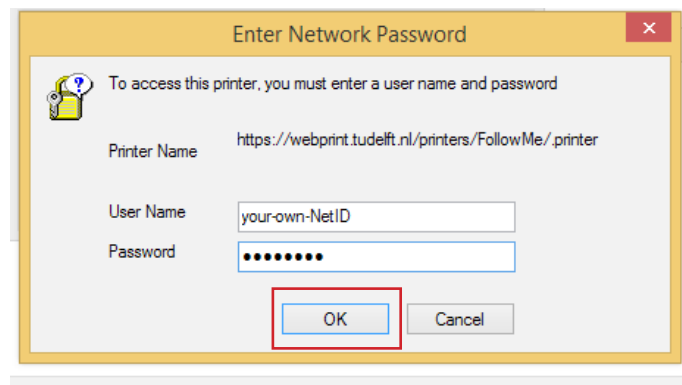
Enter Network Password

To access this printer, you must enter a user name and password

Printer Name https://webprint.tudelft.nl/printers/FollowMe/.printer

User Name your-own-NetID

Password ••••••••

OK

Cancel